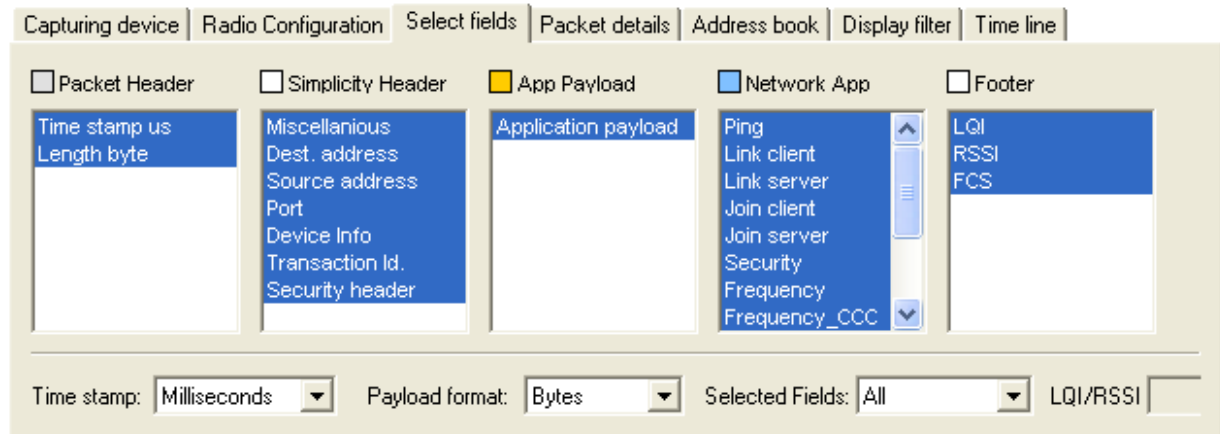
Capturing device | Radio Configuration | Select fields | Packet details | Address book | Display filter | Time line

Packet Header
Time stamp us
Length byte

Simplicity Header
Miscellanious
Dest. address
Source address
Port
Device Info
Transaction Id.
Security header

App Payload
Application payload

Network App
Ping
Link client
Link server
Join client
Join server
Security
Frequency
Frequency_CCC

Footer
LQI
RSSI
FCS

Time stamp: Milliseconds
Payload format: Bytes
Selected Fields: All
LQI/RSSI